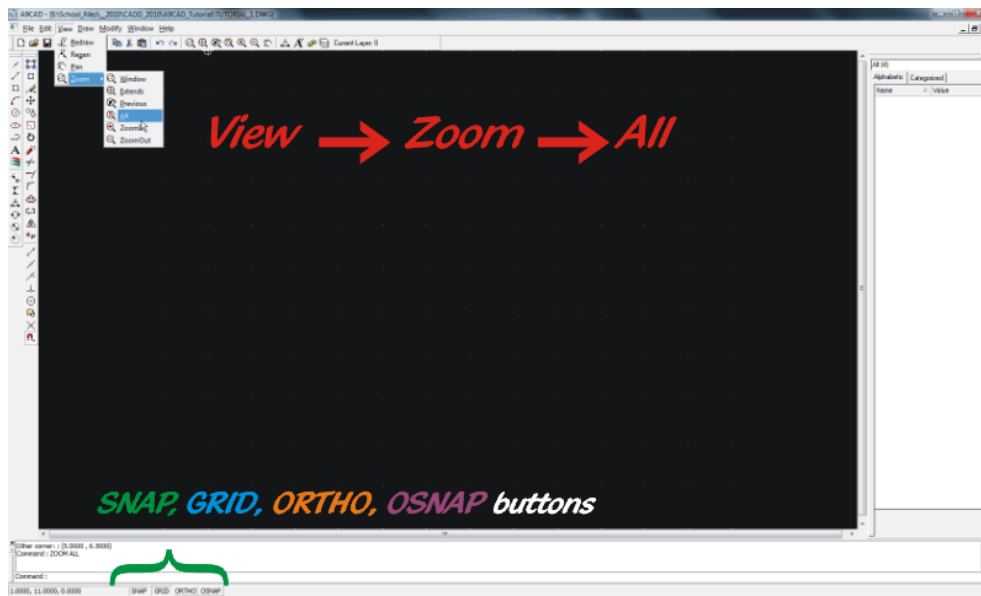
A9CAD - [E:\School_Files\_2010\CADD_2010\A9CAD_Tutorial\TUTORIAL_1.DWG]

File Edit View Draw Modify Window Help

Redraw
Regen
Pan
Zoom

Window
Extends
Previous
All
ZoomIn
ZoomOut

Current Layer: 0

View → Zoom → All

SNAP, GRID, ORTHO, OSNAP buttons

All (0)
Alphabetic Categorized
Name Value

Other corner : : (5.0000 , 6.3000)
Command : ZOOM ALL

Command :

1.0000, 11.0000, 0.0000 SNAP GRID ORTHO OSNAP